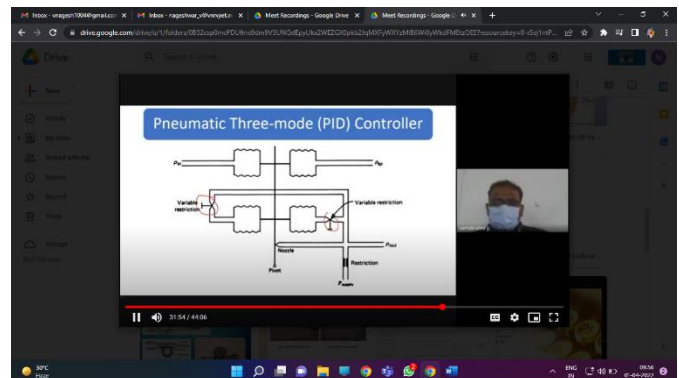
Inbox - vnagesh1004@gmail.com | Inbox - rageshwar_v@vnrvjiet.in | Meet Recordings - Google Drive | Meet Recordings - Google Drive | +

drive.google.com/drive/u/1/folders/0B32cop0mcPDU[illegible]

Drive

Search in Drive

New

Priority

My Drive

Shared with me

Recent

Starred

Trash

Storage

Pneumatic Three-mode (PID) Controller

$p_{in}$

$p_{sp}$

Variable restriction

Variable restriction

Nozzle

$p_{out}$

Restriction

Pivot

$p_{supply}$

31:54 / 44:36

30°C
Haze

ENG
IN

09:56
07-04-2022